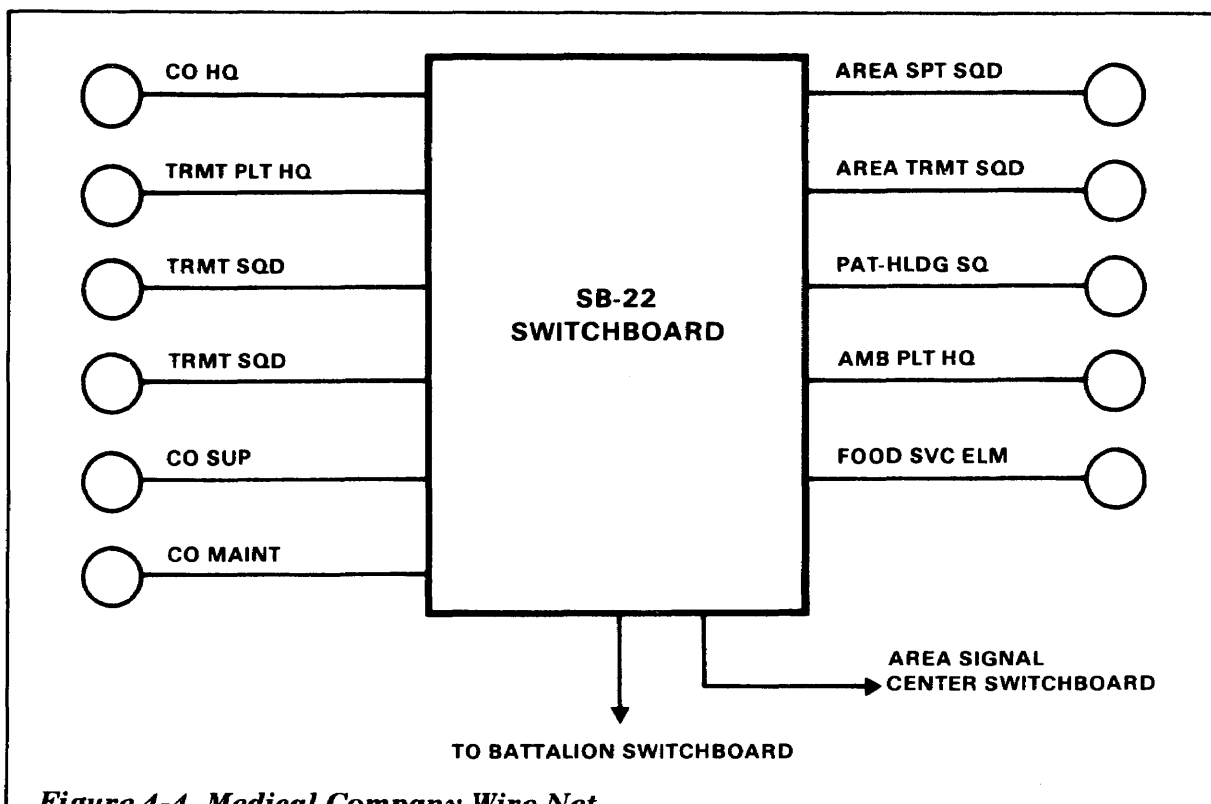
CO HQ

TRMT PLT HQ

TRMT SQD

TRMT SQD

CO SUP

CO MAINT

SB-22
SWITCHBOARD

AREA SPT SQD

AREA TRMT SQD

PAT-HLDG SQ

AMB PLT HQ

FOOD SVC ELM

AREA SIGNAL
CENTER SWITCHBOARD

TO BATTALION SWITCHBOARD

Figure 4-4. Medical Company Wire Net